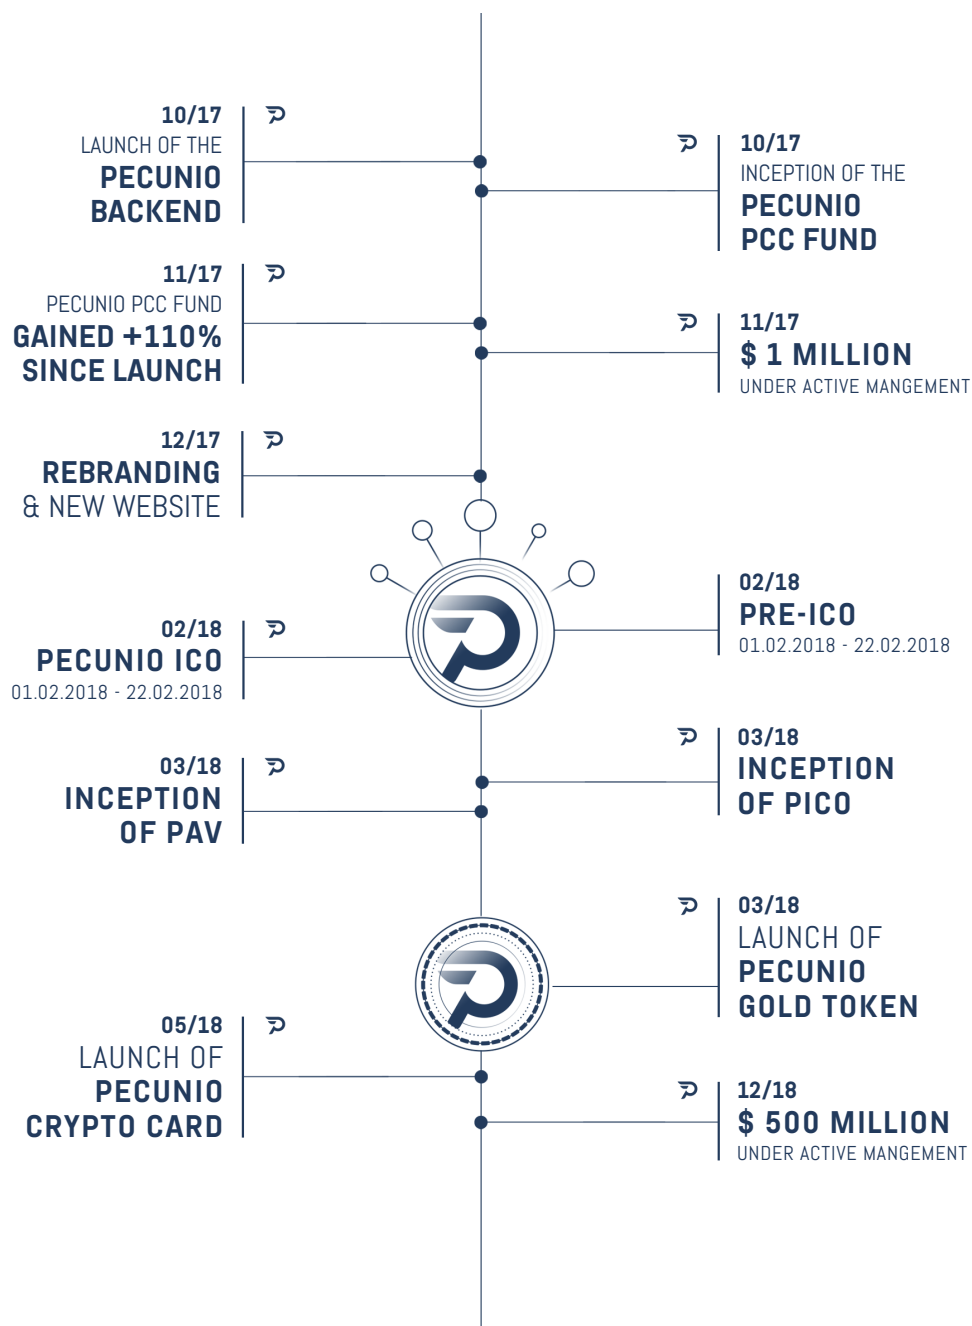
10/17
LAUNCH OF THE
PECUNIO
BACKEND

10/17
INCEPTION OF THE
PECUNIO
PCC FUND

11/17
PECUNIO PCC FUND
GAINED +110%
SINCE LAUNCH

11/17
$ 1 MILLION
UNDER ACTIVE MANGEMENT

12/17
REBRANDING
& NEW WEBSITE

02/18
PRE-ICO
01.02.2018 - 22.02.2018

02/18
PECUNIO ICO
01.02.2018 - 22.02.2018

03/18
INCEPTION
OF PICO

03/18
INCEPTION
OF PAV

03/18
LAUNCH OF
PECUNIO
GOLD TOKEN

05/18
LAUNCH OF
PECUNIO
CRYPTO CARD

12/18
$ 500 MILLION
UNDER ACTIVE MANGEMENT